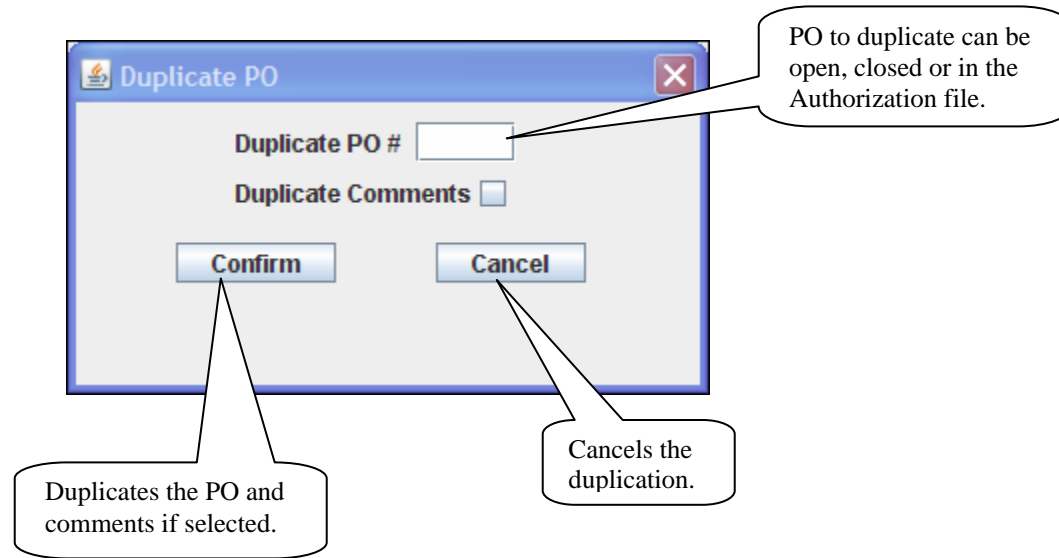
PO to duplicate can be open, closed or in the Authorization file.

Duplicate PO

Duplicate PO #

Duplicate Comments

Confirm

Cancel

Cancels the duplication.

Duplicates the PO and comments if selected.